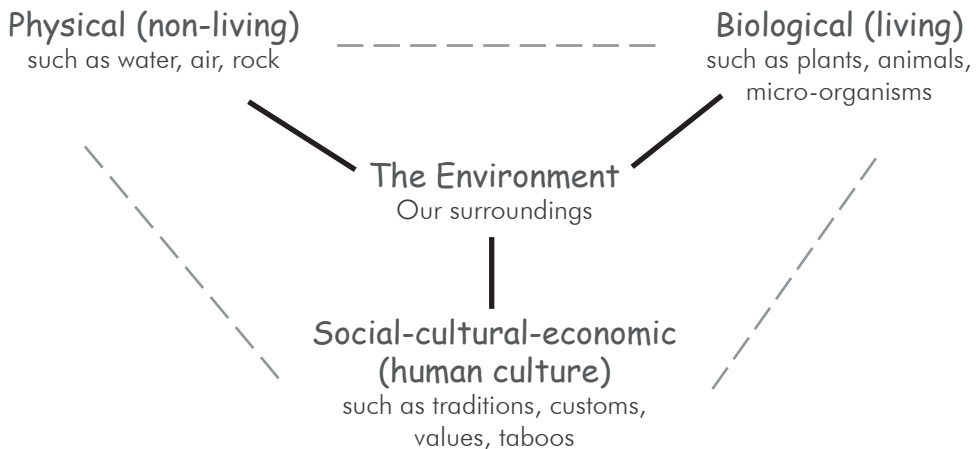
Physical (non-living)
such as water, air, rock

Biological (living)
such as plants, animals, micro-organisms

The Environment
Our surroundings

Social-cultural-economic (human culture)
such as traditions, customs, values, taboos